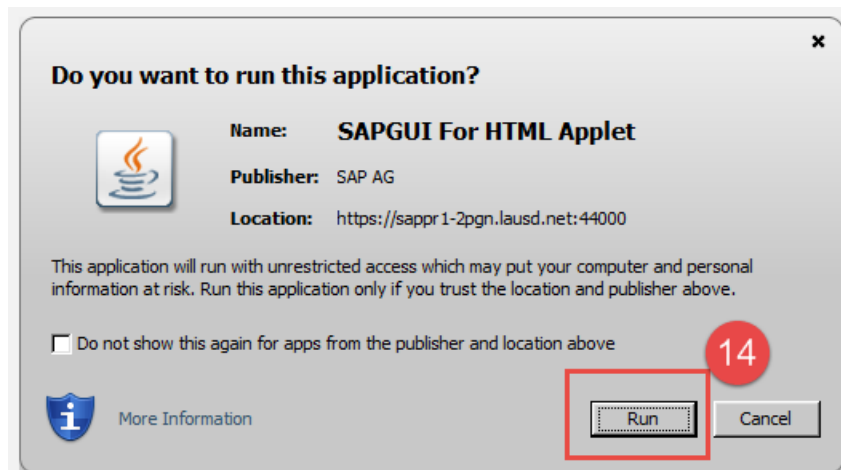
×

Do you want to run this application?

Name: SAPGUI For HTML Applet

Publisher: SAP AG

Location: https://sappr1-2pgn.lausd.net:44000

This application will run with unrestricted access which may put your computer and personal information at risk. Run this application only if you trust the location and publisher above.

Do not show this again for apps from the publisher and location above

14

More Information

Run

Cancel